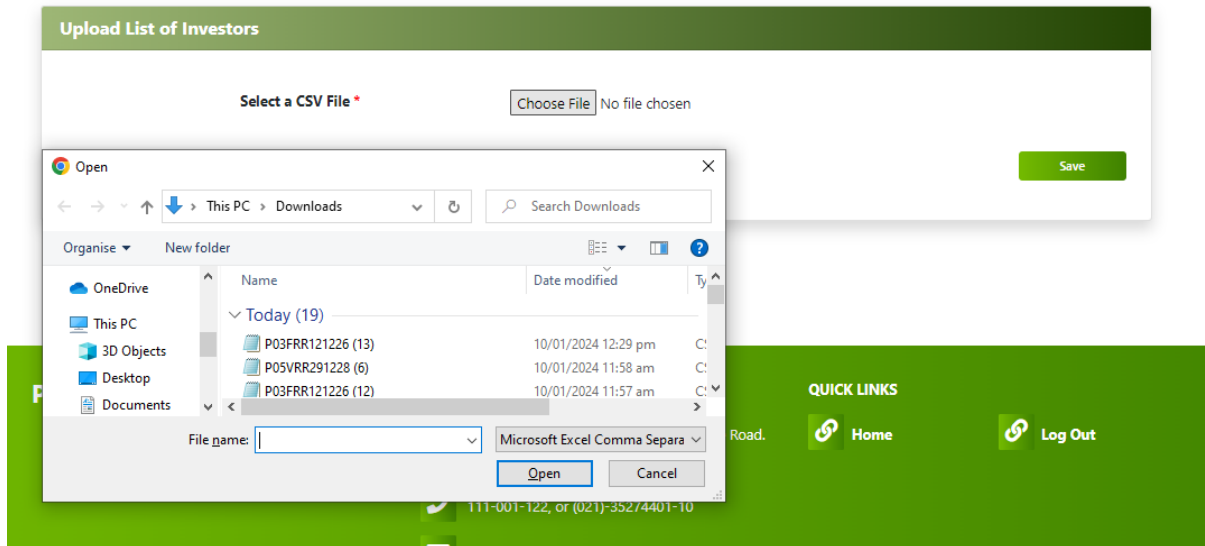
Upload List of Investors

Select a CSV File *

Choose File No file chosen

Save

Open

This PC > Downloads

Search Downloads

Organise ▾ New folder

OneDrive

This PC

3D Objects

Desktop

Documents

| Name | Date modified | Ty |
|---|---|---|
| Today (19) | | |
| P03FRR121226 (13) | 10/01/2024 12:29 pm | C |
| P05VRR291228 (6) | 10/01/2024 11:58 am | C |
| P03FRR121226 (12) | 10/01/2024 11:57 am | C |

File name:

Microsoft Excel Comma Separa

Open

Cancel

P

Road.

111-001-122, or (021)-35274401-10

QUICK LINKS

Home

Log Out